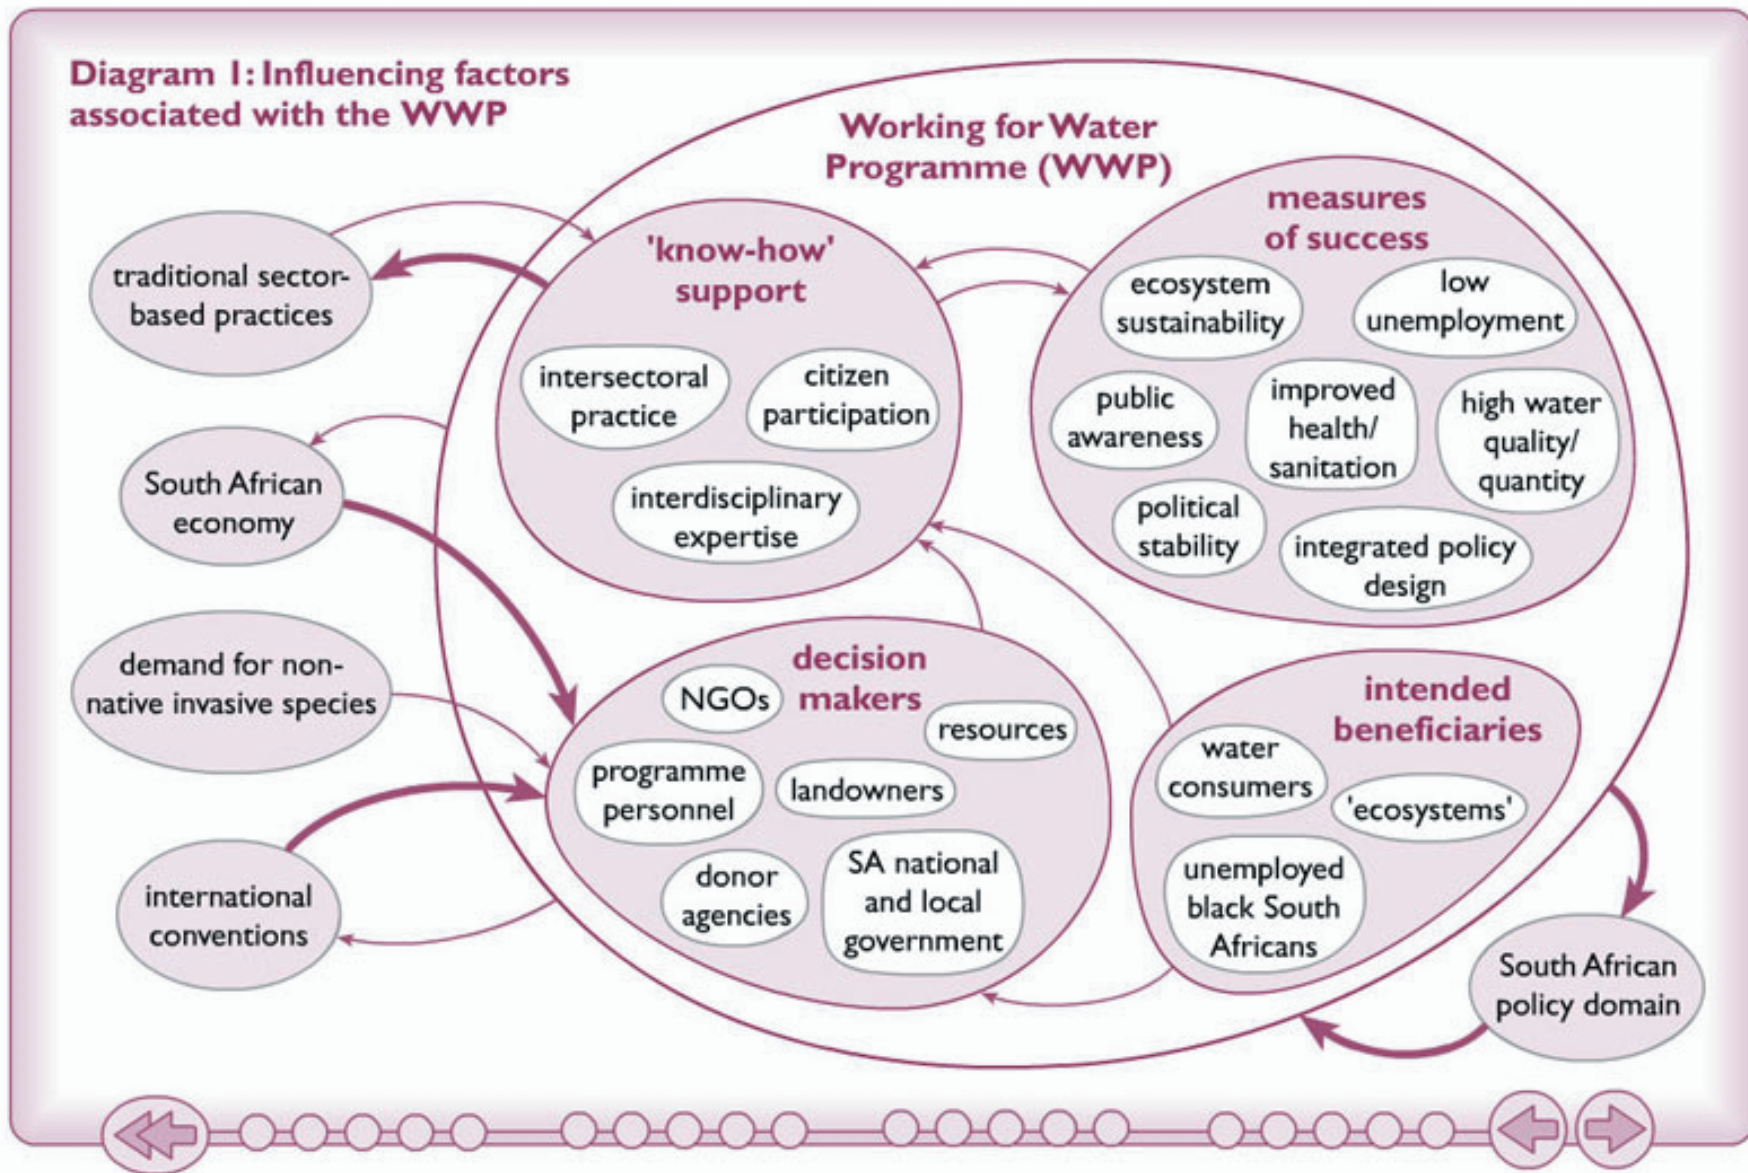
Diagram 1: Influencing factors associated with the WWP

Working for Water Programme (WWP)

traditional sector-based practices

'know-how' support

intersectoral practice

citizen participation

interdisciplinary expertise

measures of success

ecosystem sustainability

low unemployment

public awareness

improved health/ sanitation

high water quality/ quantity

political stability

integrated policy design

South African economy

demand for non-native invasive species

international conventions

decision makers

NGOs

resources

programme personnel

landowners

donor agencies

SA national and local government

intended beneficiaries

water consumers

'ecosystems'

unemployed black South Africans

South African policy domain